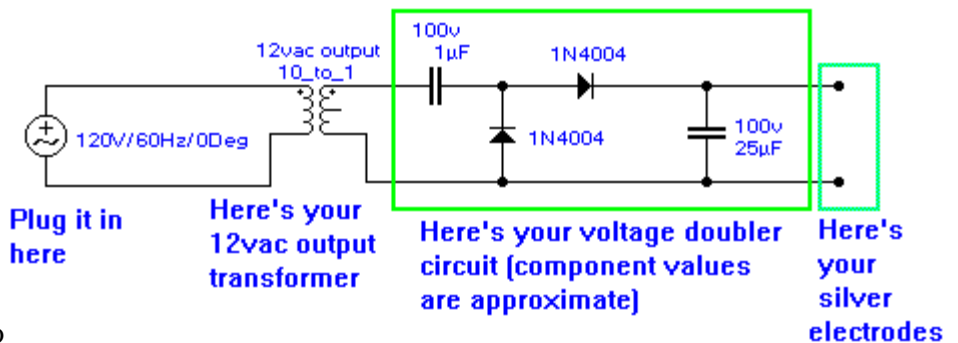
100v
1µF

1N4004

12vac output
10_to_1

120V/60Hz/0Deg

1N4004

100v
25µF

Plug it in here

Here's your 12vac output transformer

Here's your voltage doubler circuit (component values are approximate)

Here's your silver electrodes